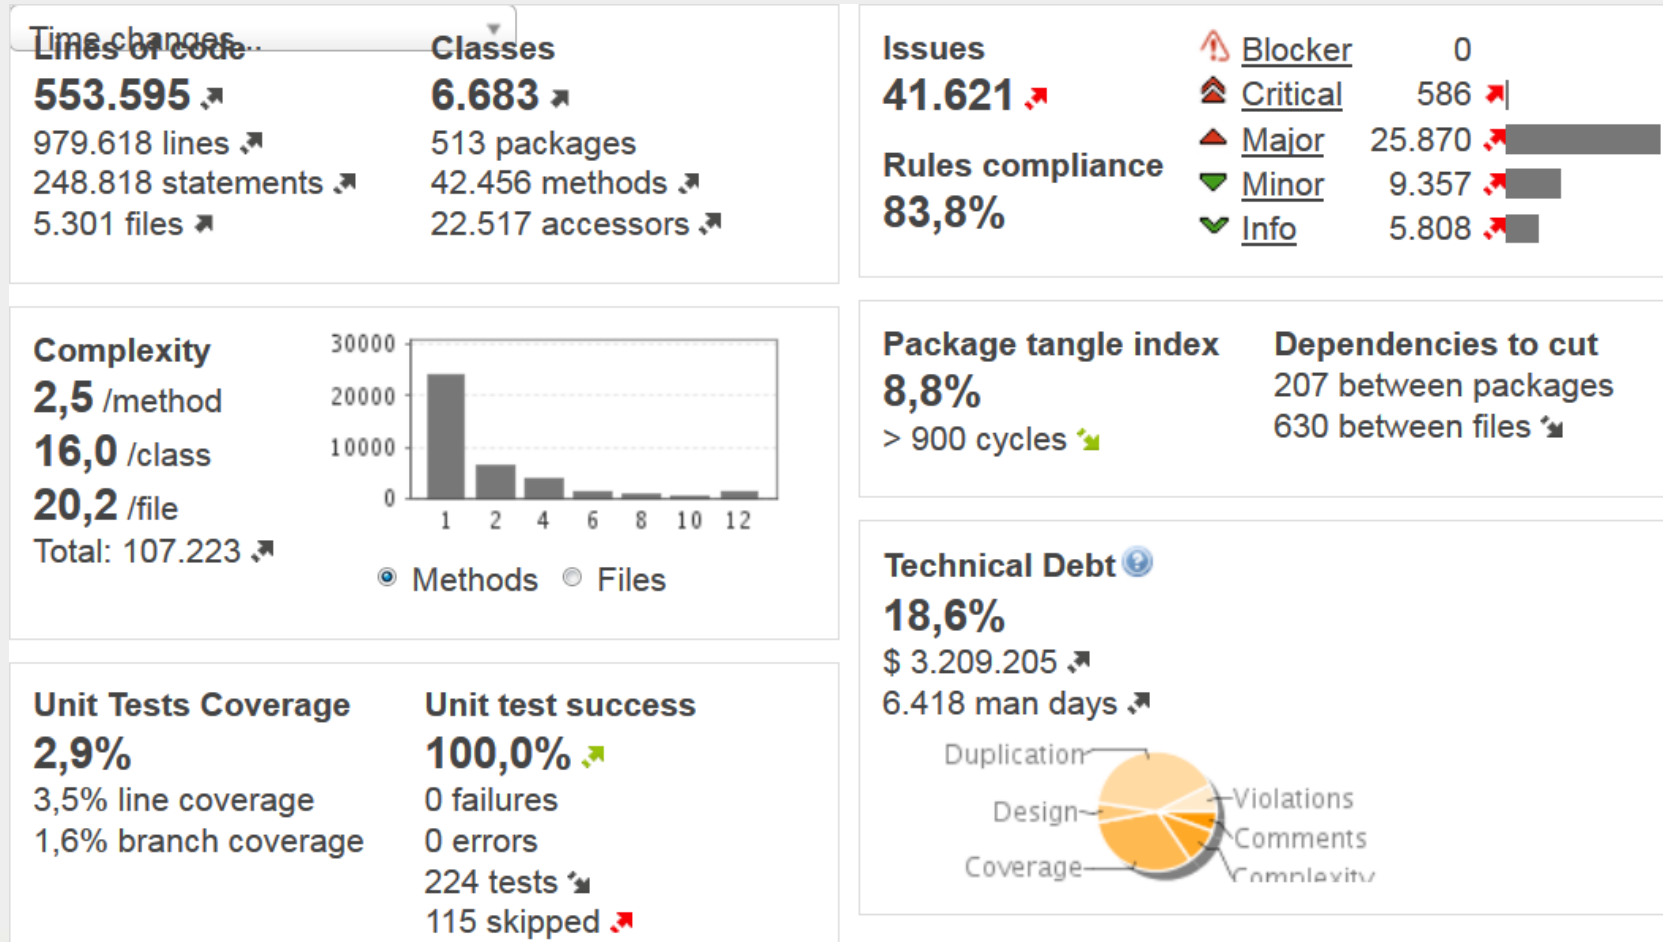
Time changes...

Lines of code
553.595
979.618 lines
248.818 statements
5.301 files

Classes
6.683
513 packages
42.456 methods
22.517 accessors

Issues
41.621

Rules compliance
83,8%

| | |
|---|---|
| Blocker | 0 |
| Critical | 586 |
| Major | 25.870 |
| Minor | 9.357 |
| Info | 5.808 |

Complexity
2,5 /method
16,0 /class
20,2 /file
Total: 107.223

30000
20000
10000
0
1 2 4 6 8 10 12

Methods Files

Package tangle index
8,8%
> 900 cycles

Dependencies to cut
207 between packages
630 between files

Technical Debt
18,6%
$ 3.209.205
6.418 man days

Duplication
Design
Coverage
Violations
Comments
Complexity

Unit Tests Coverage
2,9%
3,5% line coverage
1,6% branch coverage

Unit test success
100,0%
0 failures
0 errors
224 tests
115 skipped